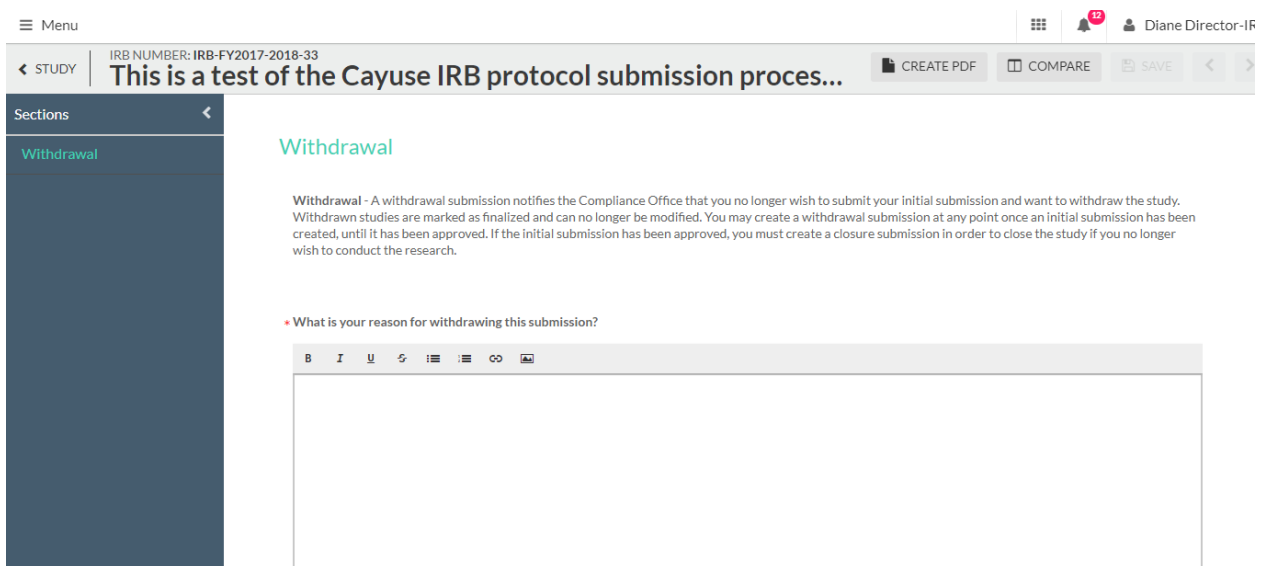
≡ Menu

12

Diane Director-IR

< STUDY

IRB NUMBER: IRB-FY2017-2018-33

This is a test of the Cayuse IRB protocol submission proces...

CREATE PDF

COMPARE

SAVE

Sections

Withdrawal

Withdrawal

**Withdrawal** - A withdrawal submission notifies the Compliance Office that you no longer wish to submit your initial submission and want to withdraw the study. Withdrawn studies are marked as finalized and can no longer be modified. You may create a withdrawal submission at any point once an initial submission has been created, until it has been approved. If the initial submission has been approved, you must create a closure submission in order to close the study if you no longer wish to conduct the research.

* What is your reason for withdrawing this submission?

B I U S